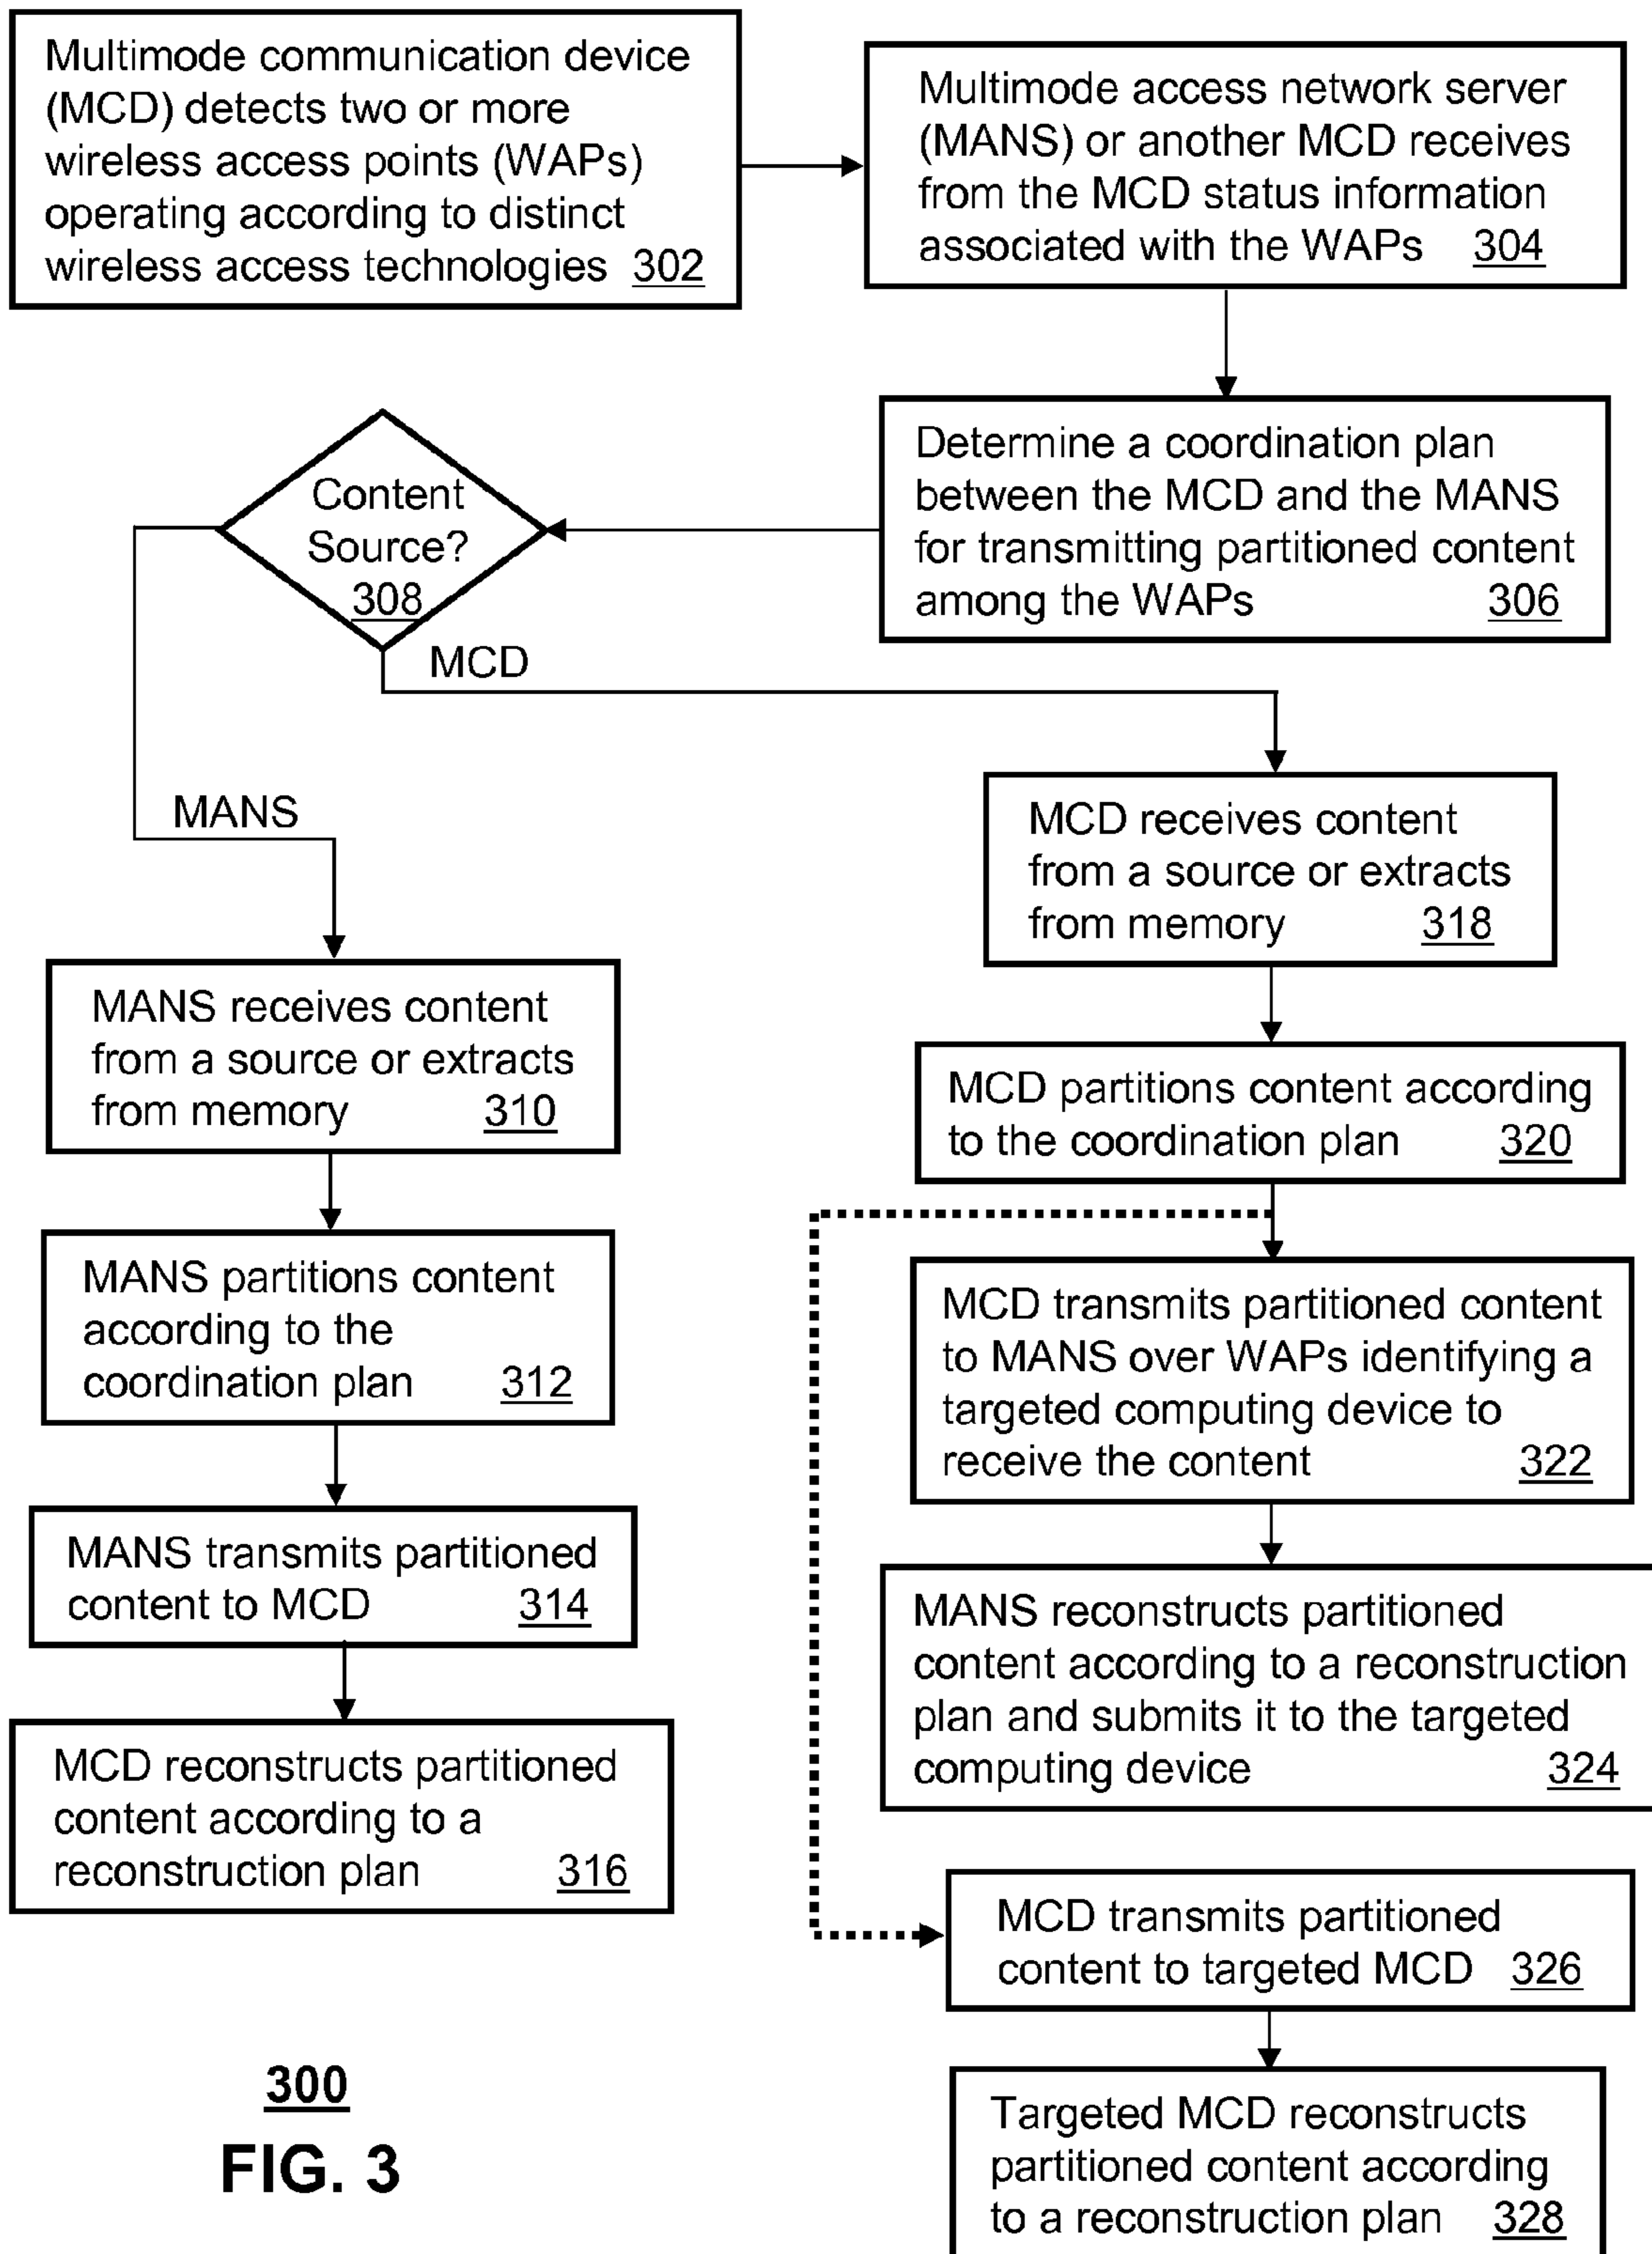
Multimode communication device (MCD) detects two or more wireless access points (WAPs) operating according to distinct wireless access technologies 302

Multimode access network server (MANS) or another MCD receives from the MCD status information associated with the WAPs 304

Determine a coordination plan between the MCD and the MANS for transmitting partitioned content among the WAPs 306

Content Source? 308

MCD

MANS

MCD receives content from a source or extracts from memory 318

MANS receives content from a source or extracts from memory 310

MCD partitions content according to the coordination plan 320

MANS partitions content according to the coordination plan 312

MCD transmits partitioned content to MANS over WAPs identifying a targeted computing device to receive the content 322

MANS transmits partitioned content to MCD 314

MANS reconstructs partitioned content according to a reconstruction plan and submits it to the targeted computing device 324

MCD reconstructs partitioned content according to a reconstruction plan 316

MCD transmits partitioned content to targeted MCD 326

300

FIG. 3

Targeted MCD reconstructs partitioned content according to a reconstruction plan 328